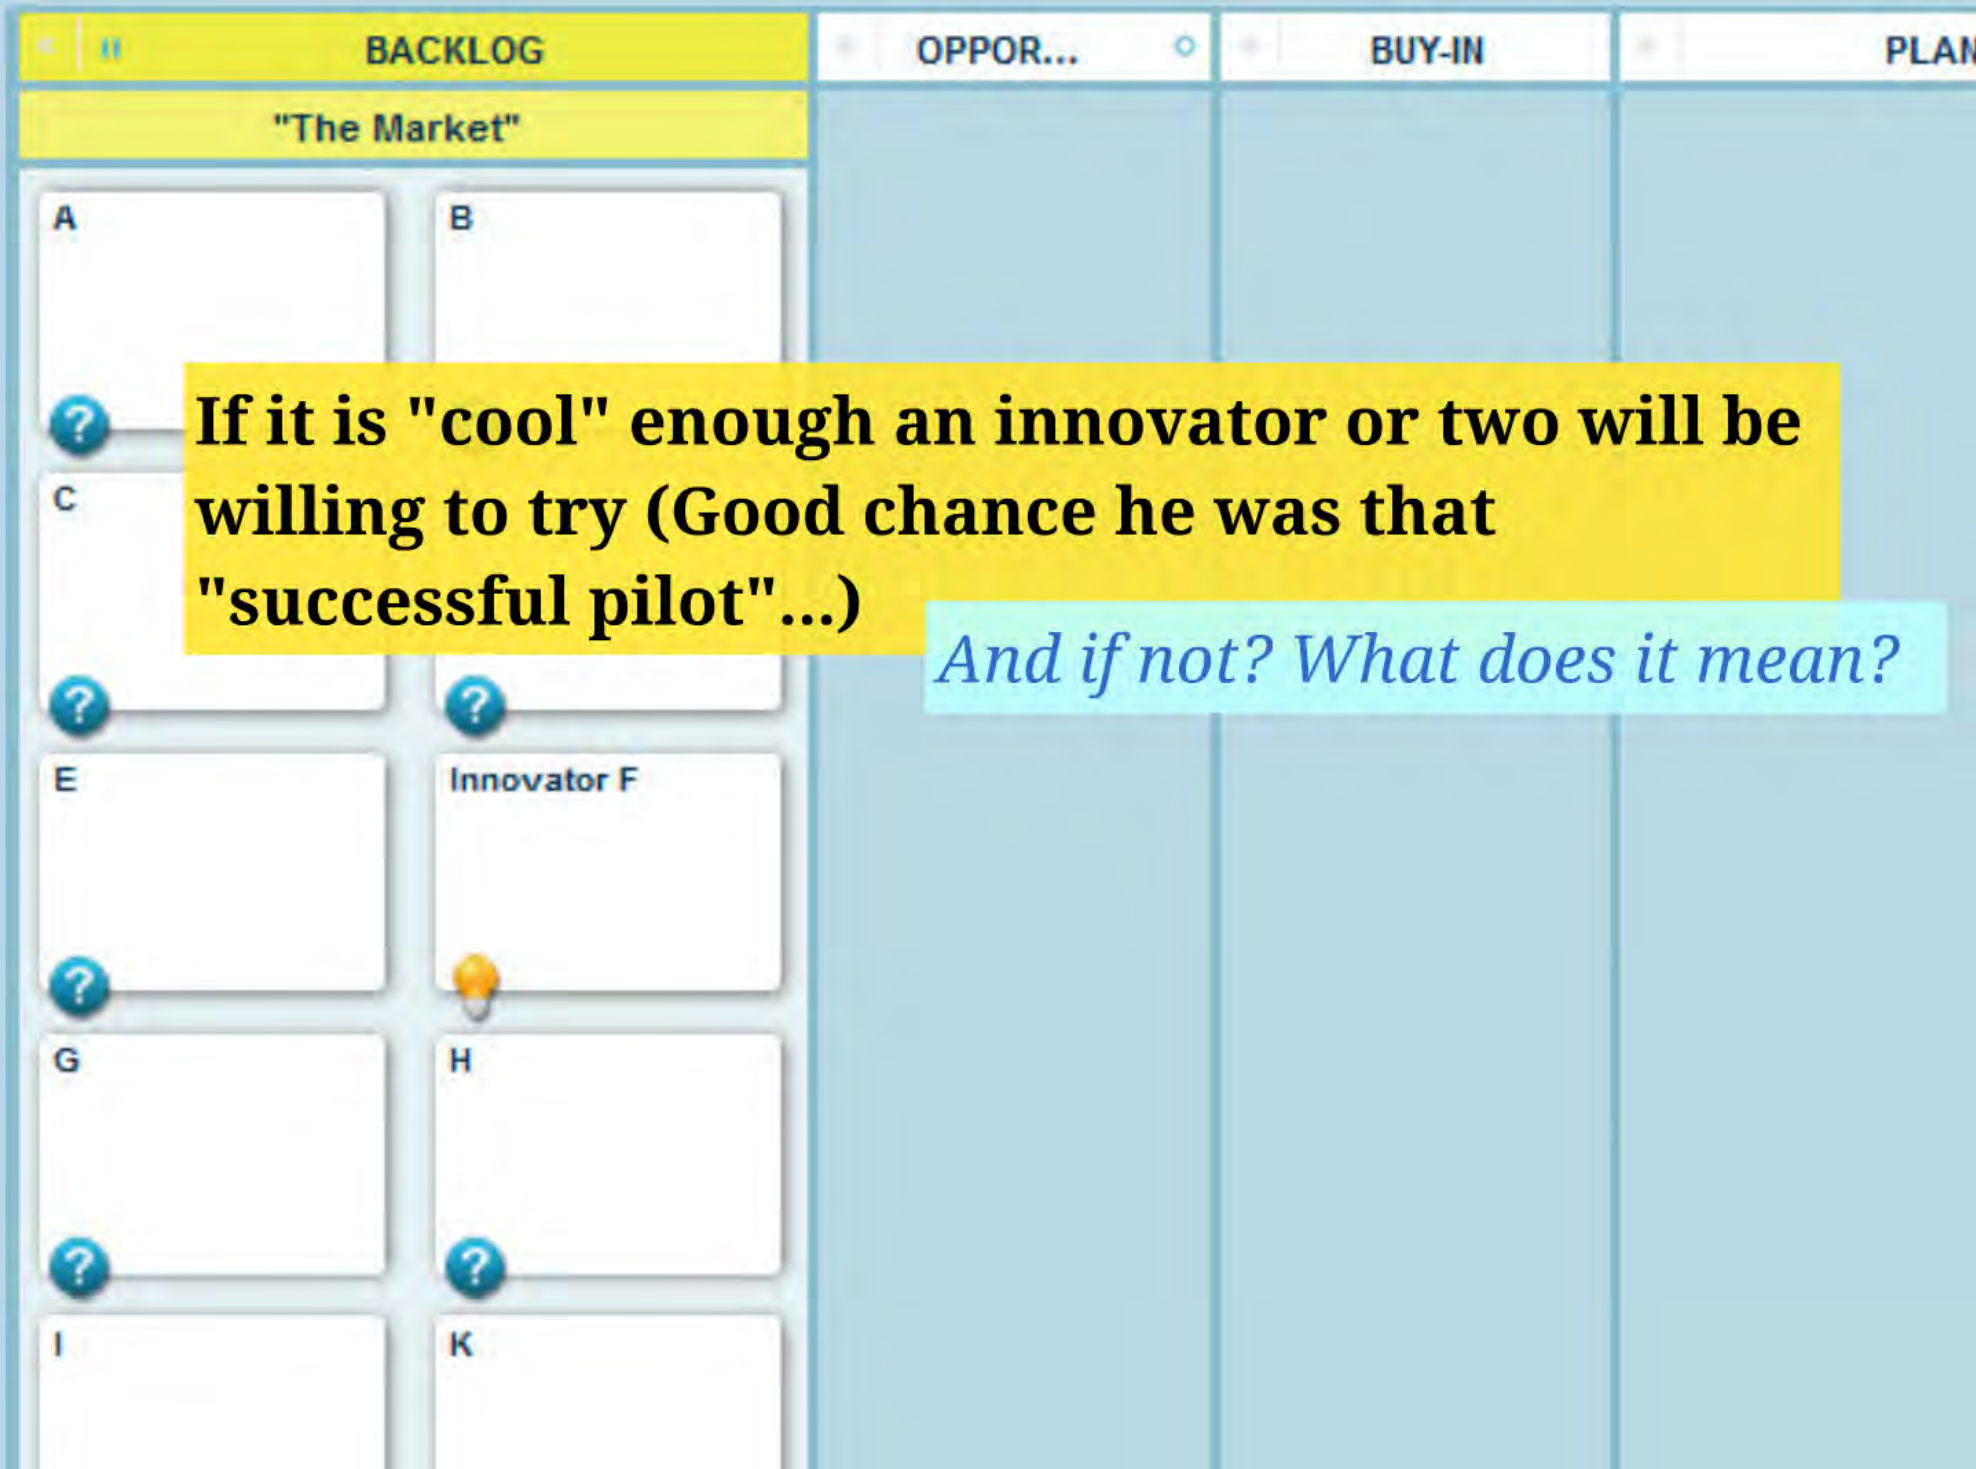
BACKLOG

OPPOR...

BUY-IN

PLAN

"The Market"

A

B

If it is "cool" enough an innovator or two will be willing to try (Good chance he was that "successful pilot"...)

C

And if not? What does it mean?

E

Innovator F

G

H

I

K